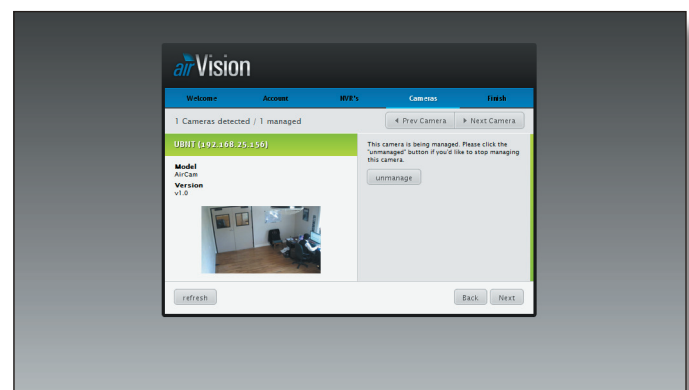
airVision

Welcome
Account
NVR's
Cameras
Finish

1 Cameras detected / 1 managed

◂ Prev Camera
▸ Next Camera

UBNT (192.168.25.156)

Model
AirCam
Version
v1.0

This camera is being managed. Please click the "unmanaged" button if you'd like to stop managing this camera.

unmanage

refresh

Back
Next